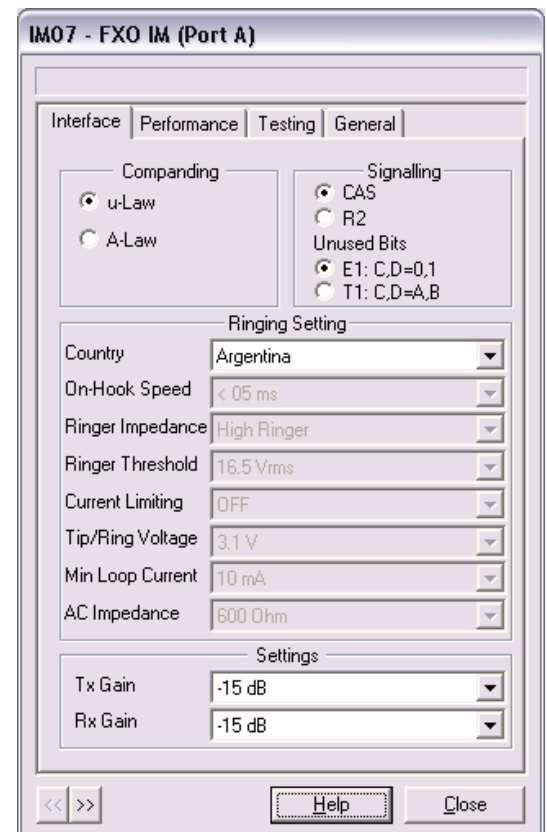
IM07 - FXO IM (Port A)

Interface | Performance | Testing | General

Companding
u-Law
A-Law

Signalling
CAS
R2
Unused Bits
E1: C,D=0,1
T1: C,D=A,B

Ringing Setting
Country Argentina
On-Hook Speed < 05 ms
Ringer Impedance High Ringer
Ringer Threshold 16.5 Vrms
Current Limiting OFF
Tip/Ring Voltage 3.1 V
Min Loop Current 10 mA
AC Impedance 600 Ohm

Settings
Tx Gain -15 dB
Rx Gain -15 dB

<< >> Help Close